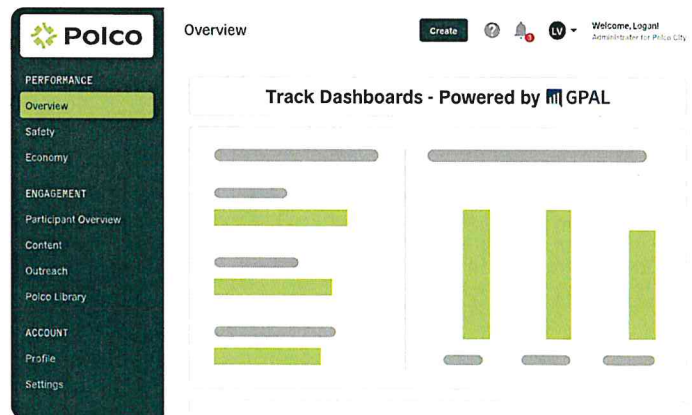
Polco

PERFORMANCE
Overview
Safety
Economy

ENGAGEMENT
Participant Overview
Content
Outreach
Polco Library

ACCOUNT
Profile
Settings

Overview

Create

LV

Welcome, Logan!
Administrator for Polco City

Track Dashboards - Powered by GPAL